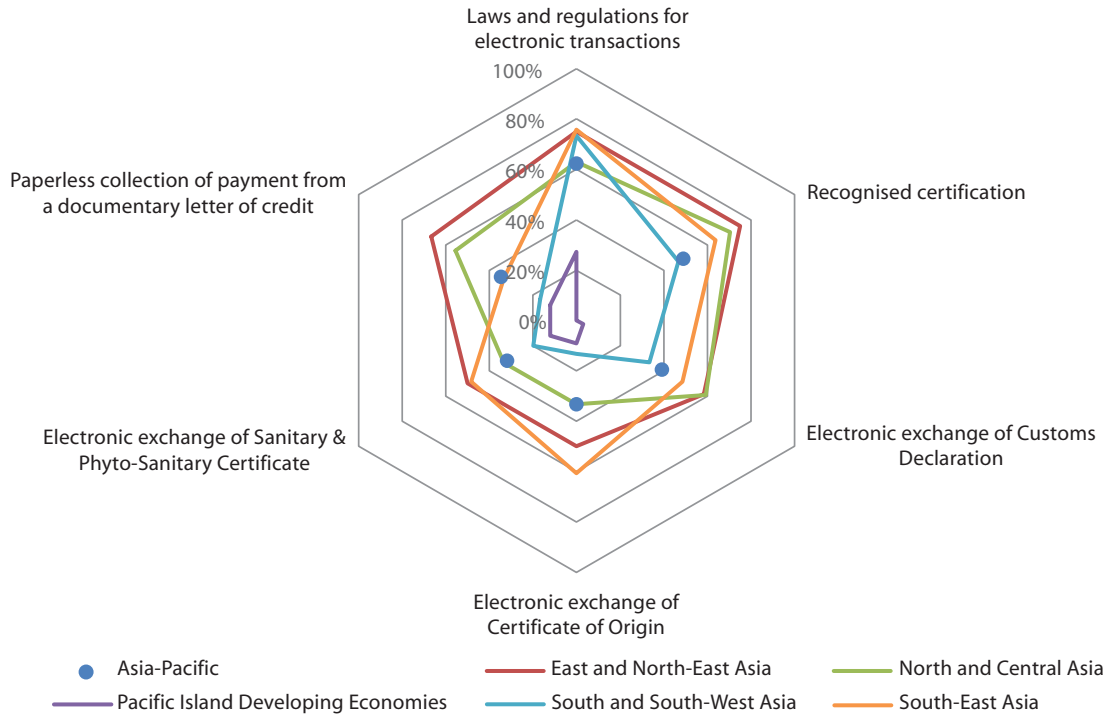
Laws and regulations for electronic transactions

100%

80%

60%

40%

20%

0%

Recognised certification

Electronic exchange of Customs Declaration

Electronic exchange of Certificate of Origin

Electronic exchange of Sanitary & Phyto-Sanitary Certificate

Paperless collection of payment from a documentary letter of credit

Asia-Pacific

East and North-East Asia

North and Central Asia

Pacific Island Developing Economies

South and South-West Asia

South-East Asia